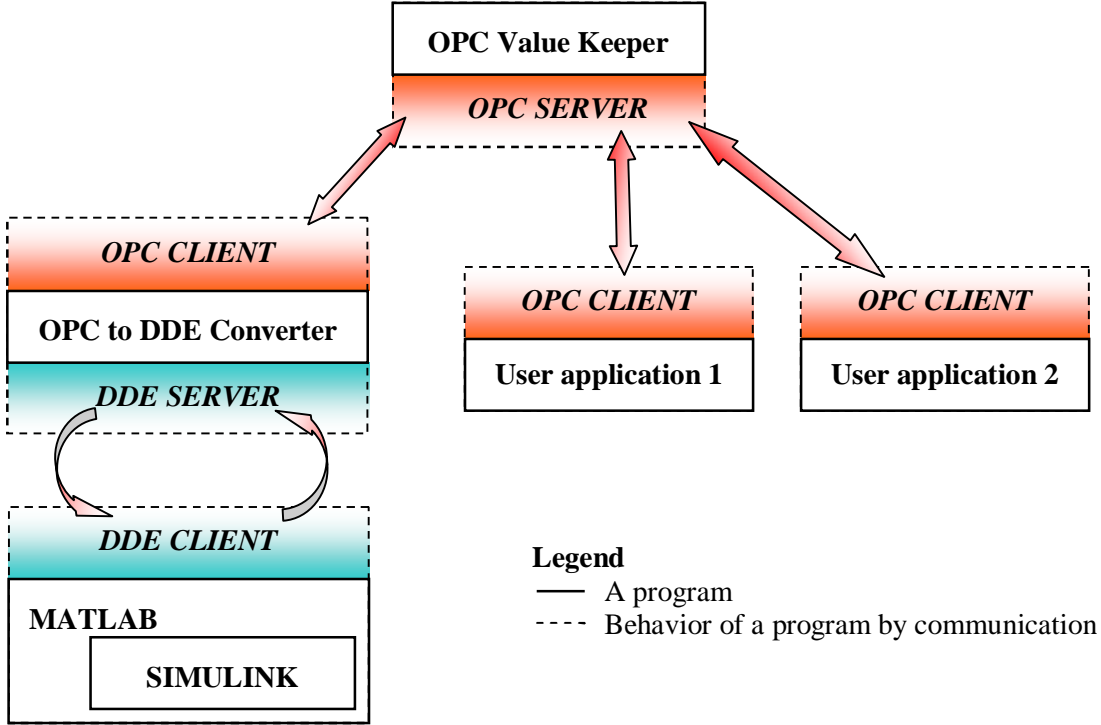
OPC Value Keeper

OPC SERVER

OPC CLIENT

OPC to DDE Converter

DDE SERVER

OPC CLIENT

User application 1

OPC CLIENT

User application 2

DDE CLIENT

MATLAB

SIMULINK

Legend
A program
Behavior of a program by communication